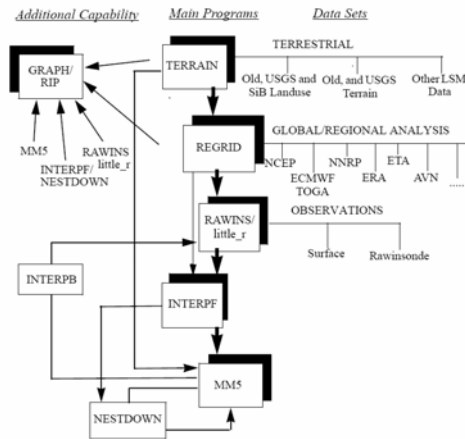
Additional Capability
Main Programs
Data Sets

GRAPH/ RIP

MM5
INTERPF/ NESTDOWN
RAWINS little_r

TERRAIN

TERRESTRIAL
Old, USGS and SiB Landuse
Old, and USGS Terrain
Other LSM Data

REGRID

GLOBAL/REGIONAL ANALYSIS
NCEP
ECMWF TOGA
NNRP
ERA
ETA
AVN
.....

RAWINS/ little_r

OBSERVATIONS
Surface
Rawinsonde

INTERPB

INTERPF

MM5

NESTDOWN